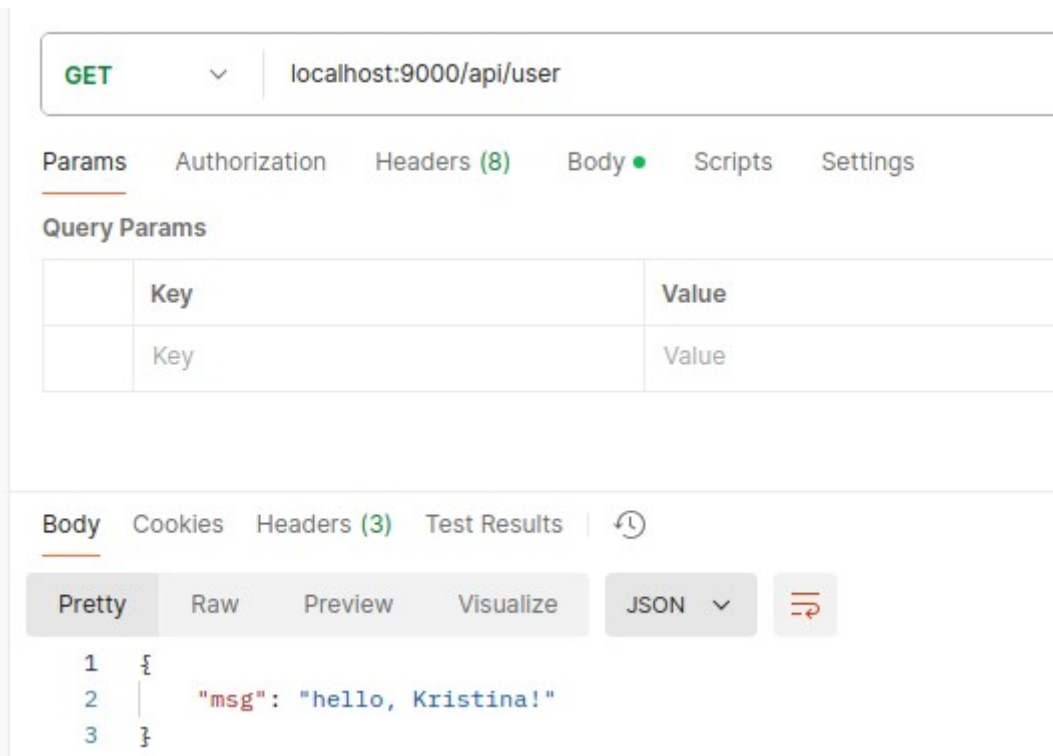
GET localhost:9000/api/user

Params Authorization Headers (8) Body Scripts Settings

Query Params

| | Key | Value |
|---|---|---|
| | Key | Value |

Body Cookies Headers (3) Test Results

Pretty Raw Preview Visualize JSON

1 {
2 "msg": "hello, Kristina!"
3 }